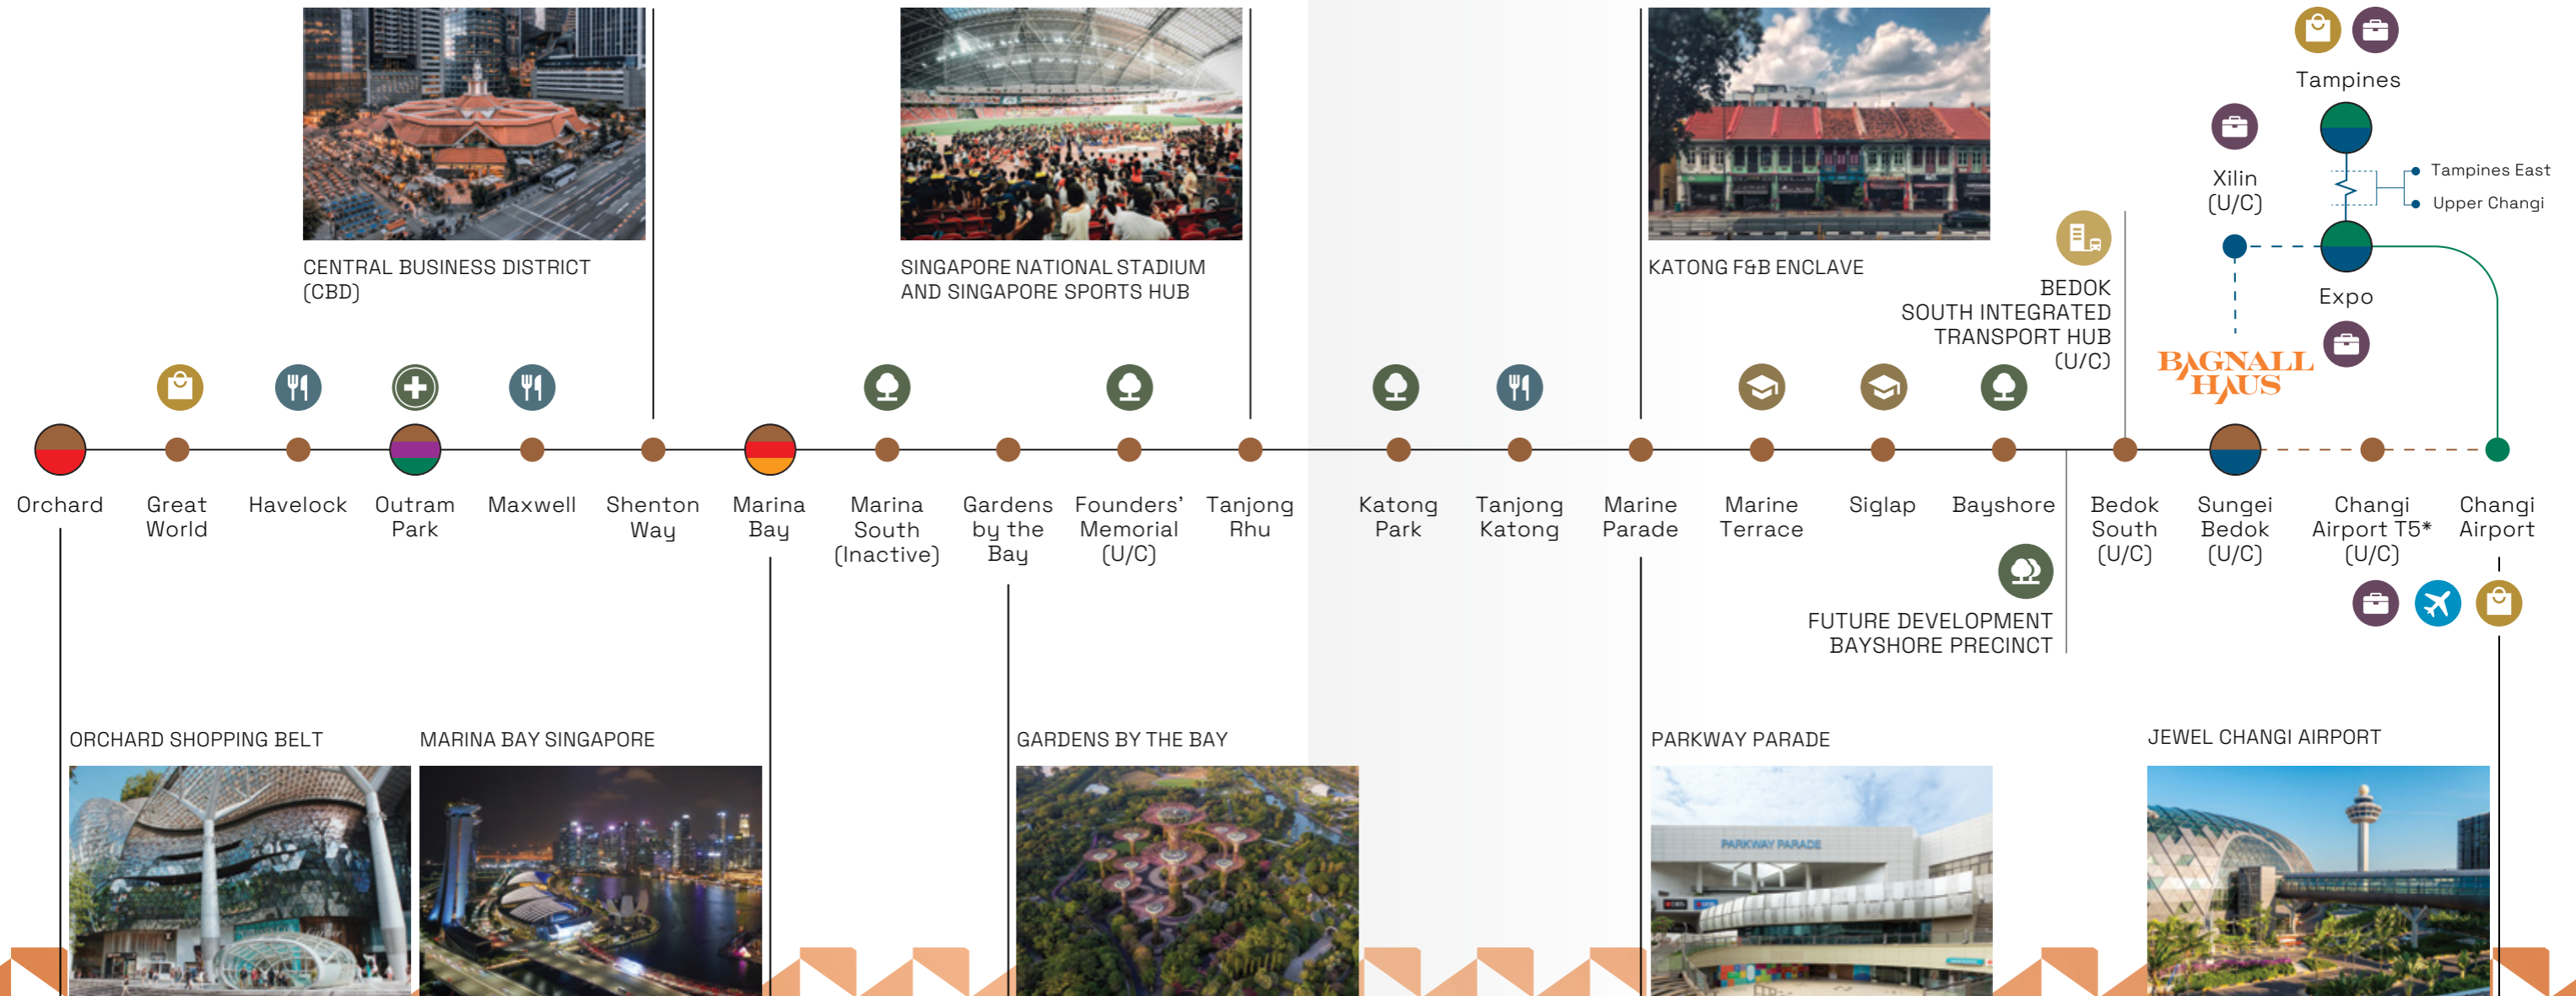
CENTRAL BUSINESS DISTRICT (CBD)

SINGAPORE NATIONAL STADIUM AND SINGAPORE SPORTS HUB

KATONG F&B ENCLAVE

Tampines

Xilin (U/C)

Tampines East

Upper Changi

Expo

BEDOK SOUTH INTEGRATED TRANSPORT HUB (U/C)

BAGNALL HAUS

Orchard

Great World

Havelock

Outram Park

Maxwell

Shenton Way

Marina Bay

Marina South (Inactive)

Gardens by the Bay

Founders' Memorial (U/C)

Tanjong Rhu

Katong Park

Tanjong Katong

Marine Parade

Marine Terrace

Siglap

Bayshore

Bedok South (U/C)

Sungei Bedok (U/C)

Changi Airport T5* (U/C)

Changi Airport

FUTURE DEVELOPMENT BAYSHORE PRECINCT

ORCHARD SHOPPING BELT

MARINA BAY SINGAPORE

GARDENS BY THE BAY

PARKWAY PARADE

JEWEL CHANGI AIRPORT

PARKWAY PARADE